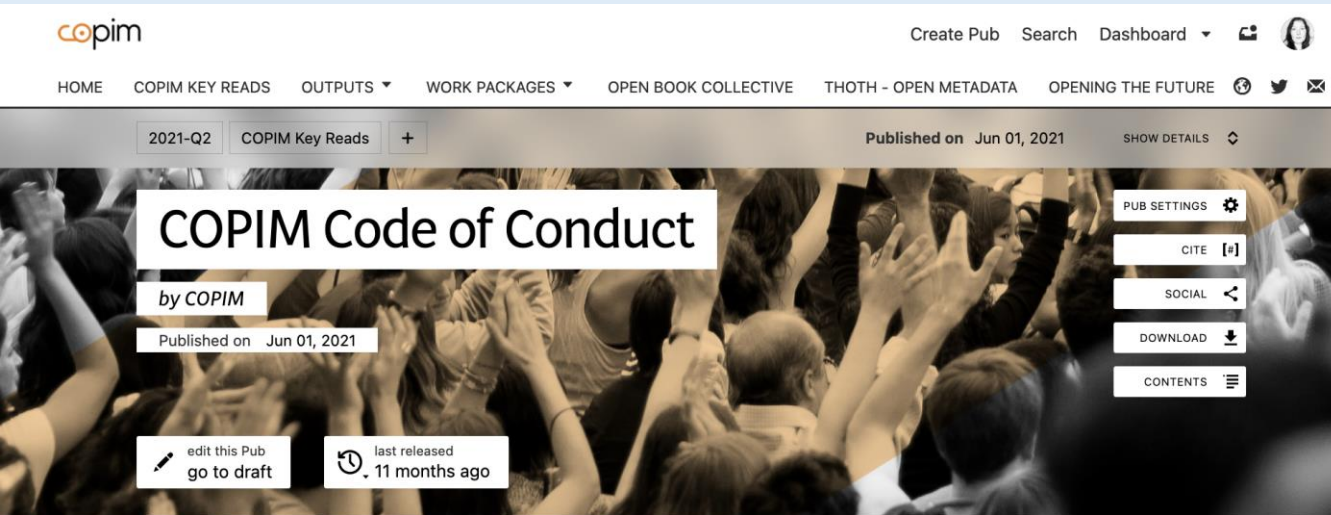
copim

Create Pub Search Dashboard

HOME COPIM KEY READS OUTPUTS WORK PACKAGES OPEN BOOK COLLECTIVE THOTH - OPEN METADATA OPENING THE FUTURE

2021-Q2 COPIM Key Reads +

Published on Jun 01, 2021

SHOW DETAILS

COPIM Code of Conduct

by COPIM

Published on Jun 01, 2021

PUB SETTINGS

CITE [#]

SOCIAL

DOWNLOAD

CONTENTS

edit this Pub
go to draft

last released
11 months ago